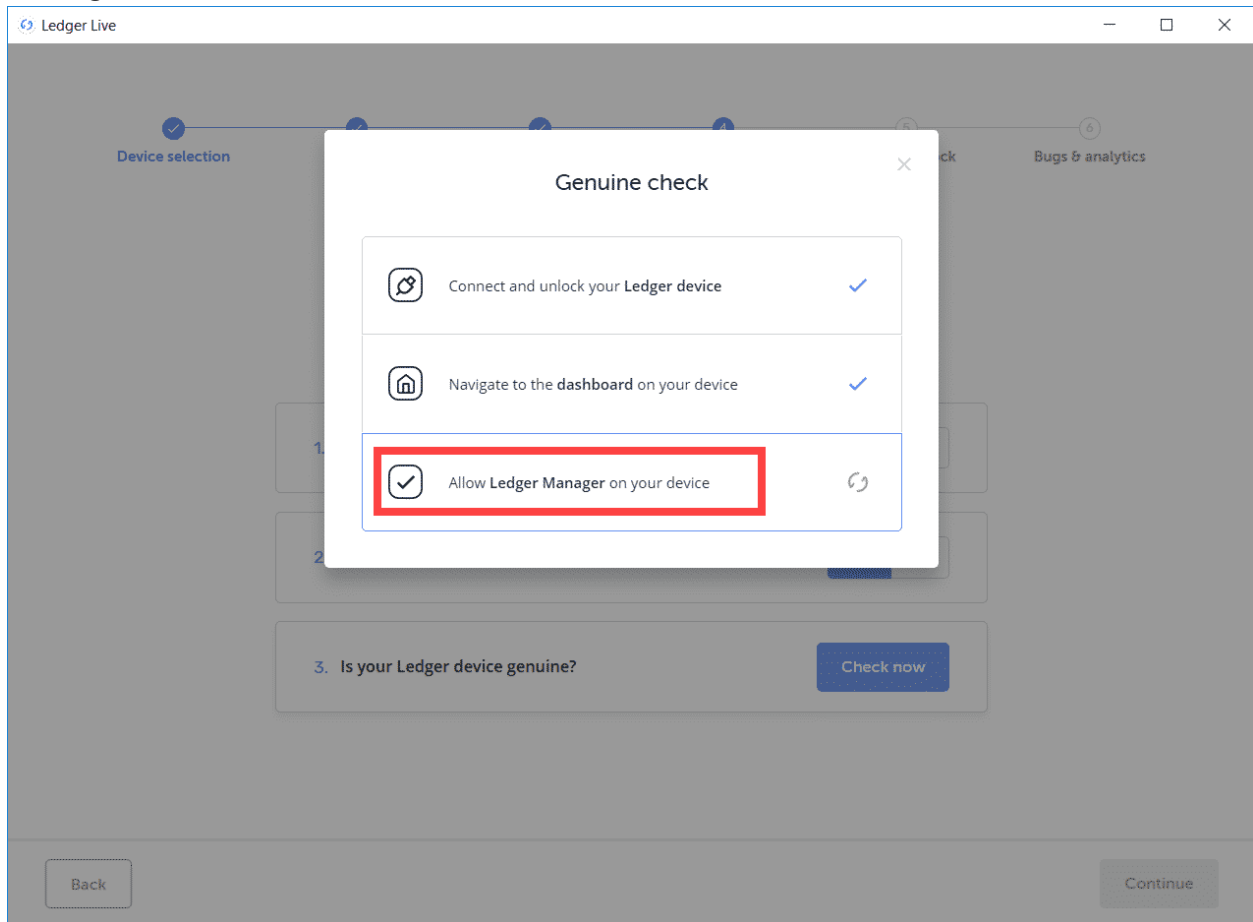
Ledger Live

Device selection

4

5

ck

6

Bugs & analytics

Genuine check

Connect and unlock your **Ledger device**

Navigate to the **dashboard** on your device

Allow **Ledger Manager** on your device

1.

2.

3. Is your Ledger device genuine?

Check now

Back

Continue